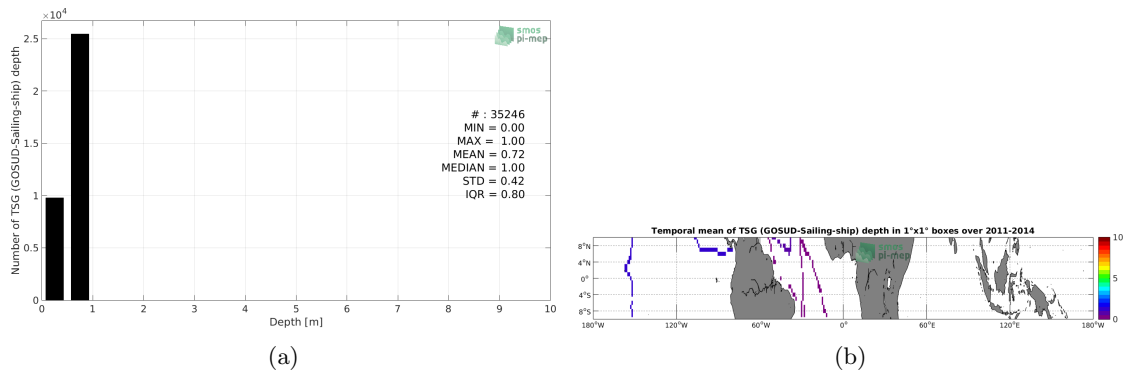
$\times10^4$
2.5
2
1.5
1
0.5
0
Number of TSG (GOSUD-Sailing-ship) depth
smos pi-mep
# : 35246
MIN = 0.00
MAX = 1.00
MEAN = 0.72
MEDIAN = 1.00
STD = 0.42
IQR = 0.80
0 1 2 3 4 5 6 7 8 9 10
Depth [m]
(a)

Temporal mean of TSG (GOSUD-Sailing-ship) depth in 1°x1° boxes over 2011-2014
8°N
4°N
0°
4°S
8°S
180°W 120°W 60°W 0° 60°E 120°E 180°W
smos pi-mep
10
5
0
(b)